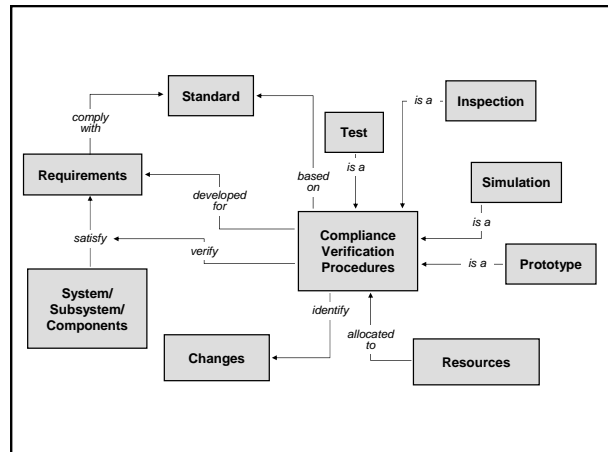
Standard

comply with

is a

Inspection

Test

based on

is a

Requirements

developed for

Simulation

satisfy

verify

Compliance Verification Procedures

is a

is a

Prototype

System/ Subsystem/ Components

identify

allocated to

Changes

Resources